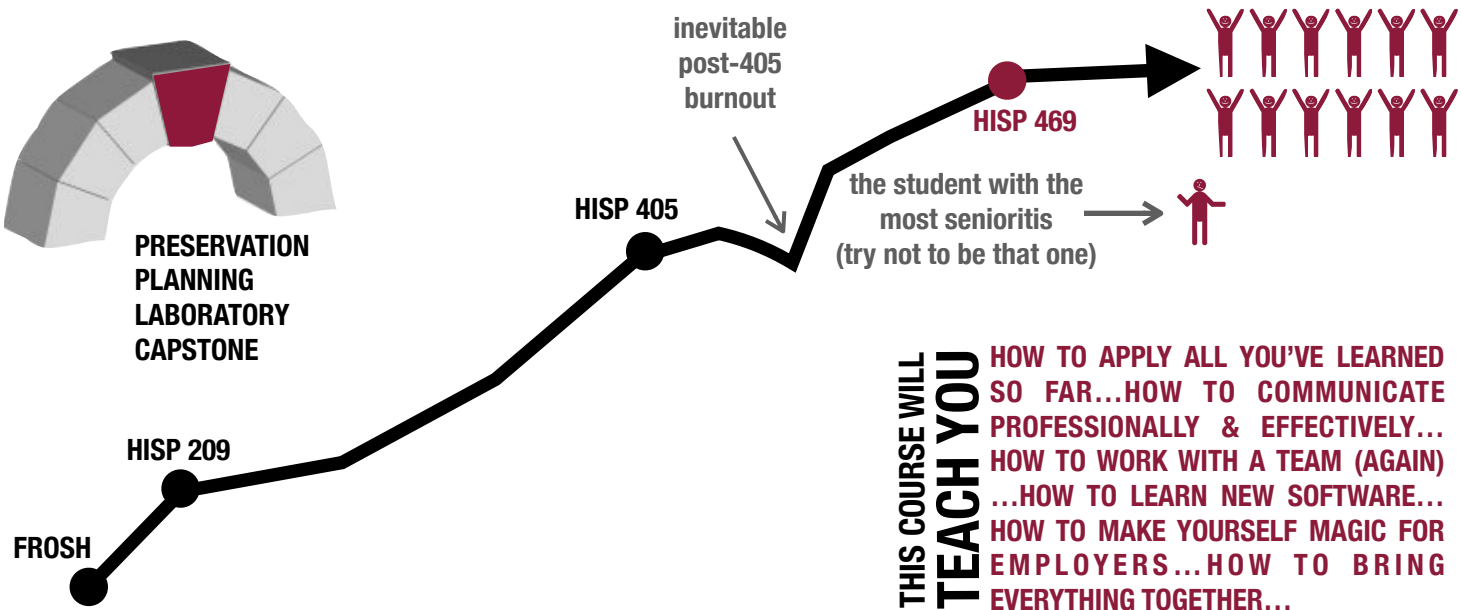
PRESERVATION PLANNING LABORATORY CAPSTONE

inevitable post-405 burnout

HISP 469

HISP 405

the student with the most senioritis (try not to be that one)

HISP 209

FROSH

THIS COURSE WILL TEACH YOU

HOW TO APPLY ALL YOU'VE LEARNED SO FAR...HOW TO COMMUNICATE PROFESSIONALLY & EFFECTIVELY... HOW TO WORK WITH A TEAM (AGAIN) ...HOW TO LEARN NEW SOFTWARE... HOW TO MAKE YOURSELF MAGIC FOR EMPLOYERS...HOW TO BRING EVERYTHING TOGETHER...